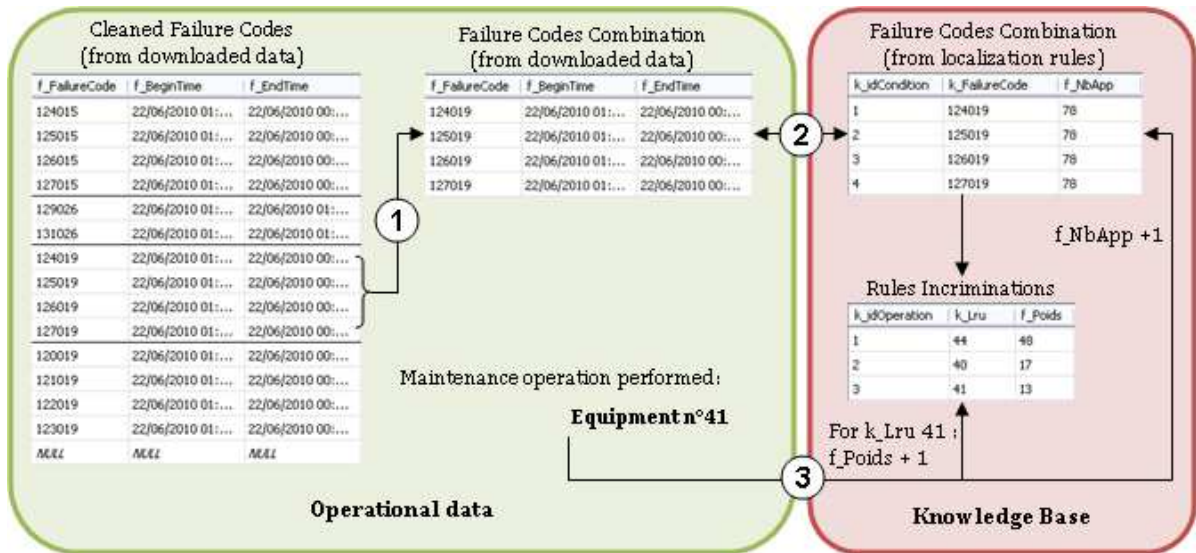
Cleaned Failure Codes
(from downloaded data)

| f_FailureCode | f_BeginTime | f_EndTime |
|---|---|---|
| 124015 | 22/06/2010 01:... | 22/06/2010 00:... |
| 125015 | 22/06/2010 01:... | 22/06/2010 00:... |
| 126015 | 22/06/2010 01:... | 22/06/2010 00:... |
| 127015 | 22/06/2010 01:... | 22/06/2010 00:... |
| 129026 | 22/06/2010 01:... | 22/06/2010 01:... |
| 131026 | 22/06/2010 01:... | 22/06/2010 01:... |
| 124019 | 22/06/2010 01:... | 22/06/2010 00:... |
| 125019 | 22/06/2010 01:... | 22/06/2010 00:... |
| 126019 | 22/06/2010 01:... | 22/06/2010 00:... |
| 127019 | 22/06/2010 01:... | 22/06/2010 00:... |
| 120019 | 22/06/2010 01:... | 22/06/2010 00:... |
| 121019 | 22/06/2010 01:... | 22/06/2010 00:... |
| 122019 | 22/06/2010 01:... | 22/06/2010 00:... |
| 123019 | 22/06/2010 01:... | 22/06/2010 00:... |
| NULL | NULL | NULL |

1

Failure Codes Combination
(from downloaded data)

| f_FailureCode | f_BeginTime | f_EndTime |
|---|---|---|
| 124019 | 22/06/2010 01:... | 22/06/2010 00:... |
| 125019 | 22/06/2010 01:... | 22/06/2010 00:... |
| 126019 | 22/06/2010 01:... | 22/06/2010 00:... |
| 127019 | 22/06/2010 01:... | 22/06/2010 00:... |

2

Failure Codes Combination
(from localization rules)

| k_idCondition | k_FailureCode | f_NbApp |
|---|---|---|
| 1 | 124019 | 78 |
| 2 | 125019 | 78 |
| 3 | 126019 | 78 |
| 4 | 127019 | 78 |

f_NbApp +1

Rules Incriminations

| k_idOperation | k_Lru | f_Poids |
|---|---|---|
| 1 | 44 | 48 |
| 2 | 40 | 17 |
| 3 | 41 | 13 |

Maintenance operation performed:

Equipment n°41

For k_Lru 41 :
f_Poids + 1

3

Operational data

Knowledge Base